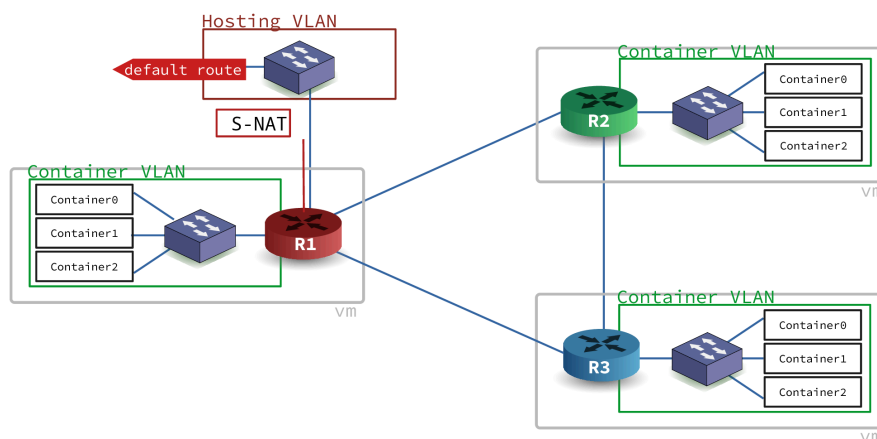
Hosting VLAN

default route

S-NAT

Container VLAN

Container0

Container1

Container2

R1

vm

Container VLAN

R2

Container0

Container1

Container2

vm

Container VLAN

R3

Container0

Container1

Container2

vm